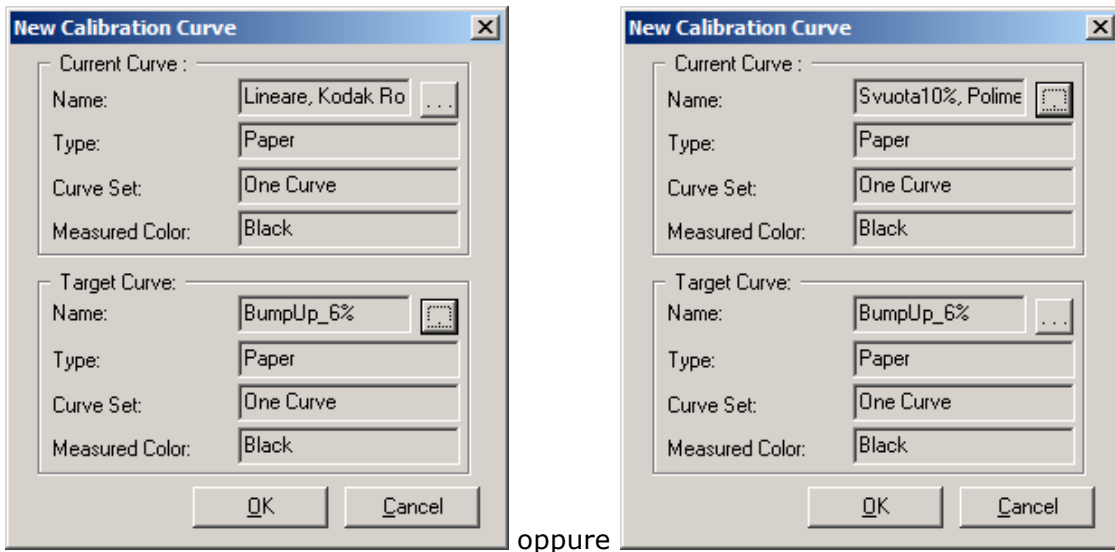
New Calibration Curve

Current Curve :

Name: Lineare, Kodak Ro ...

Type: Paper

Curve Set: One Curve

Measured Color: Black

Target Curve:

Name: BumpUp_6%

Type: Paper

Curve Set: One Curve

Measured Color: Black

OK Cancel

oppure

New Calibration Curve

Current Curve :

Name: Svuota10%, Polime

Type: Paper

Curve Set: One Curve

Measured Color: Black

Target Curve:

Name: BumpUp_6% ...

Type: Paper

Curve Set: One Curve

Measured Color: Black

OK Cancel